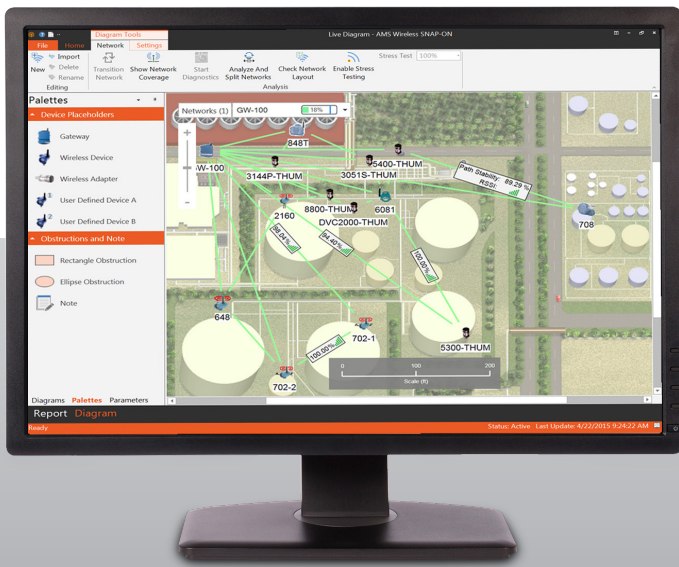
Diagram Tools

Live Diagram - AMS Wireless SNAP-ON

File Home Network Settings

New Import Delete Rename Editing

Transition Network Show Network Coverage Start Diagnostics Analyze And Split Networks Check Network Layout Enable Stress Testing Stress Test: 100%

Analysis

Palettes

Device Placeholders

Gateway

Wireless Device

Wireless Adapter

User Defined Device A

User Defined Device B

Obstructions and Note

Rectangle Obstruction

Ellipse Obstruction

Note

Diagrams Palettes Parameters

Networks (1) GW-100 18%

848T

GW-100

3144P-THUM

3051S-THUM

5400-THUM

Path Stability: 89.29 % RSSI:

8800-THUM

2160

DVC2000-THUM

6081

708

98.04%

94.40%

100.00%

648

702-1

100.00%

5300-THUM

702-2

0 100 200

Scale (ft)

Report Diagram

Ready

Status: Active Last Update: 4/22/2015 9:24:22 AM